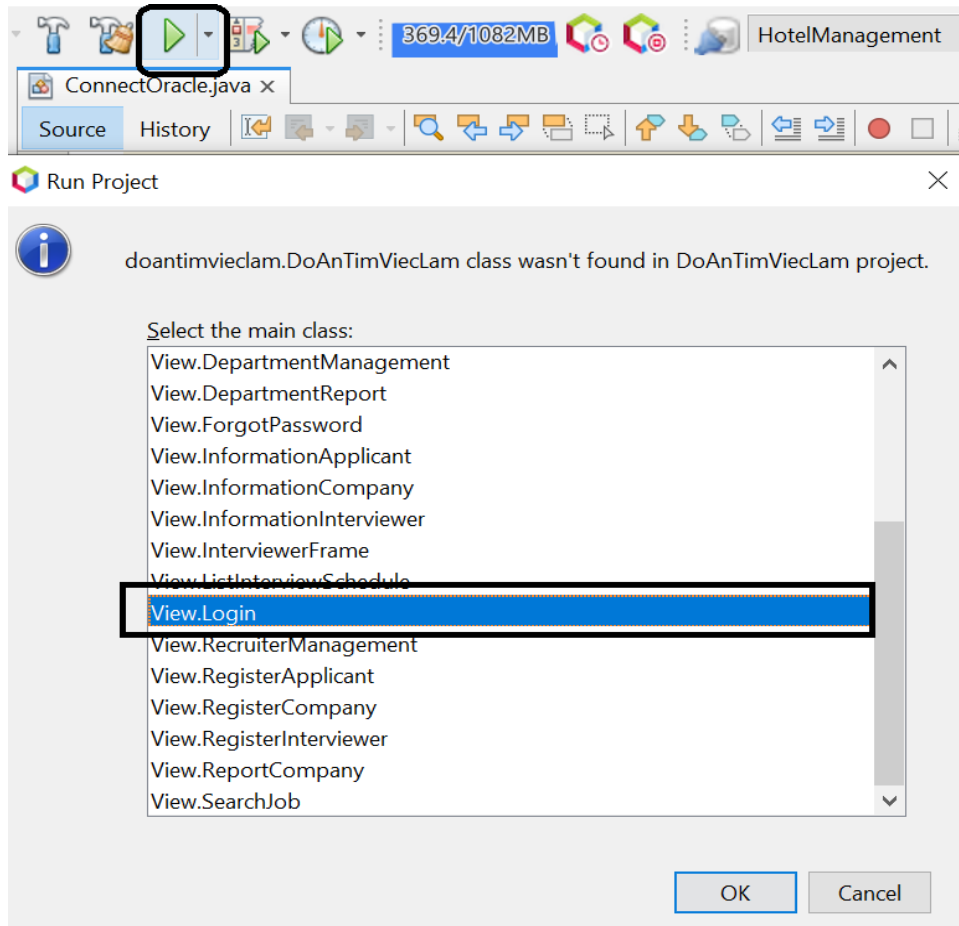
369.4/1082MB
HotelManagement
ConnectOracle.java ×
Source
History

Run Project

doantimvieclam.DoAnTimViecLam class wasn't found in DoAnTimViecLam project.

Select the main class:
View.DepartmentManagement
View.DepartmentReport
View.ForgotPassword
View.InformationApplicant
View.InformationCompany
View.InformationInterviewer
View.InterviewerFrame
View.ListInterviewSchedule
View.Login
View.RecruiterManagement
View.RegisterApplicant
View.RegisterCompany
View.RegisterInterviewer
View.ReportCompany
View.SearchJob

OK
Cancel